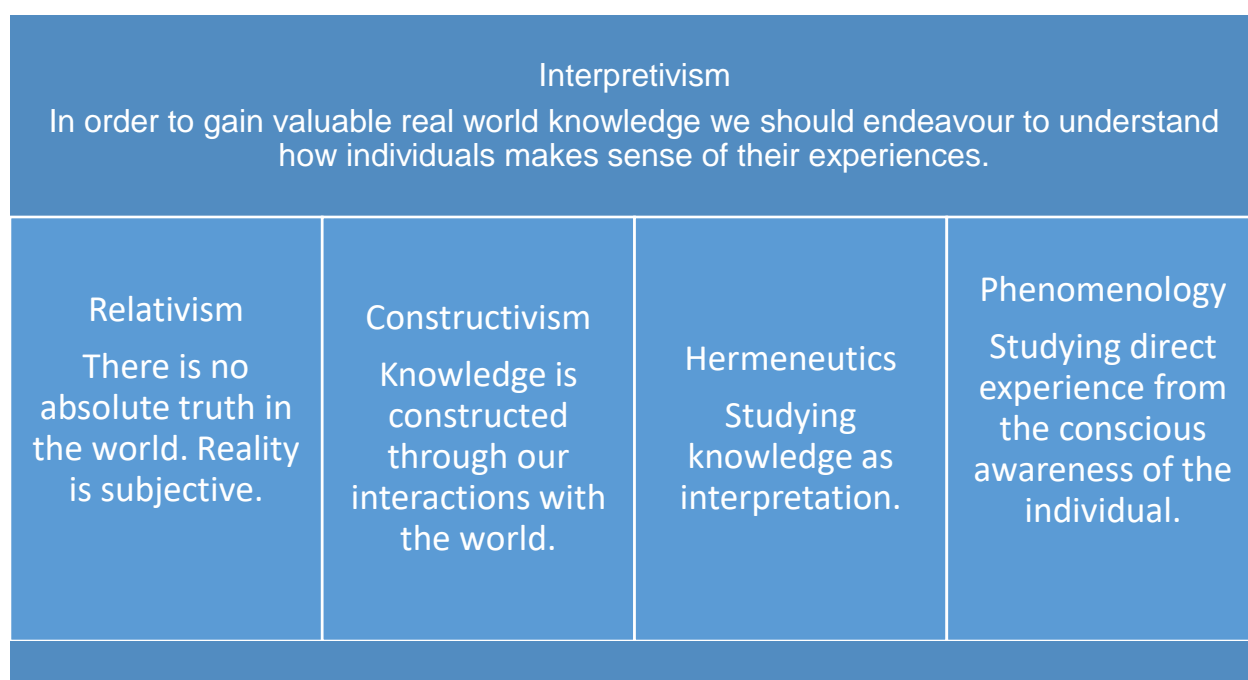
Interpretivism

In order to gain valuable real world knowledge we should endeavour to understand how individuals makes sense of their experiences.

Relativism

There is no absolute truth in the world. Reality is subjective.

Constructivism

Knowledge is constructed through our interactions with the world.

Hermeneutics

Studying knowledge as interpretation.

Phenomenology

Studying direct experience from the conscious awareness of the individual.